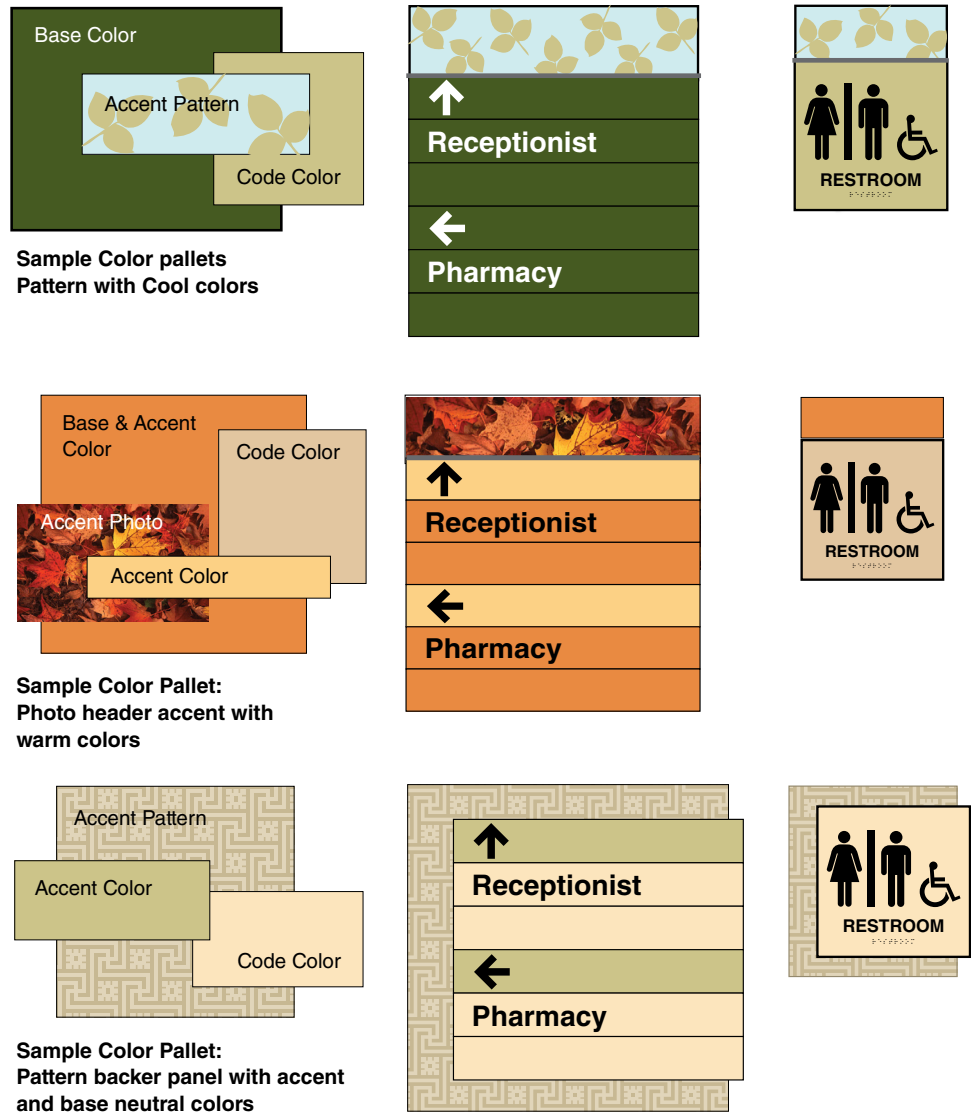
Base Color

Accent Pattern

Code Color

Sample Color pallets
Pattern with Cool colors

Receptionist

Pharmacy

RESTROOM

Base & Accent Color

Code Color

Accent Photo

Accent Color

Sample Color Pallet:
Photo header accent with warm colors

Receptionist

Pharmacy

RESTROOM

Accent Pattern

Accent Color

Code Color

Sample Color Pallet:
Pattern backer panel with accent and base neutral colors

Receptionist

Pharmacy

RESTROOM